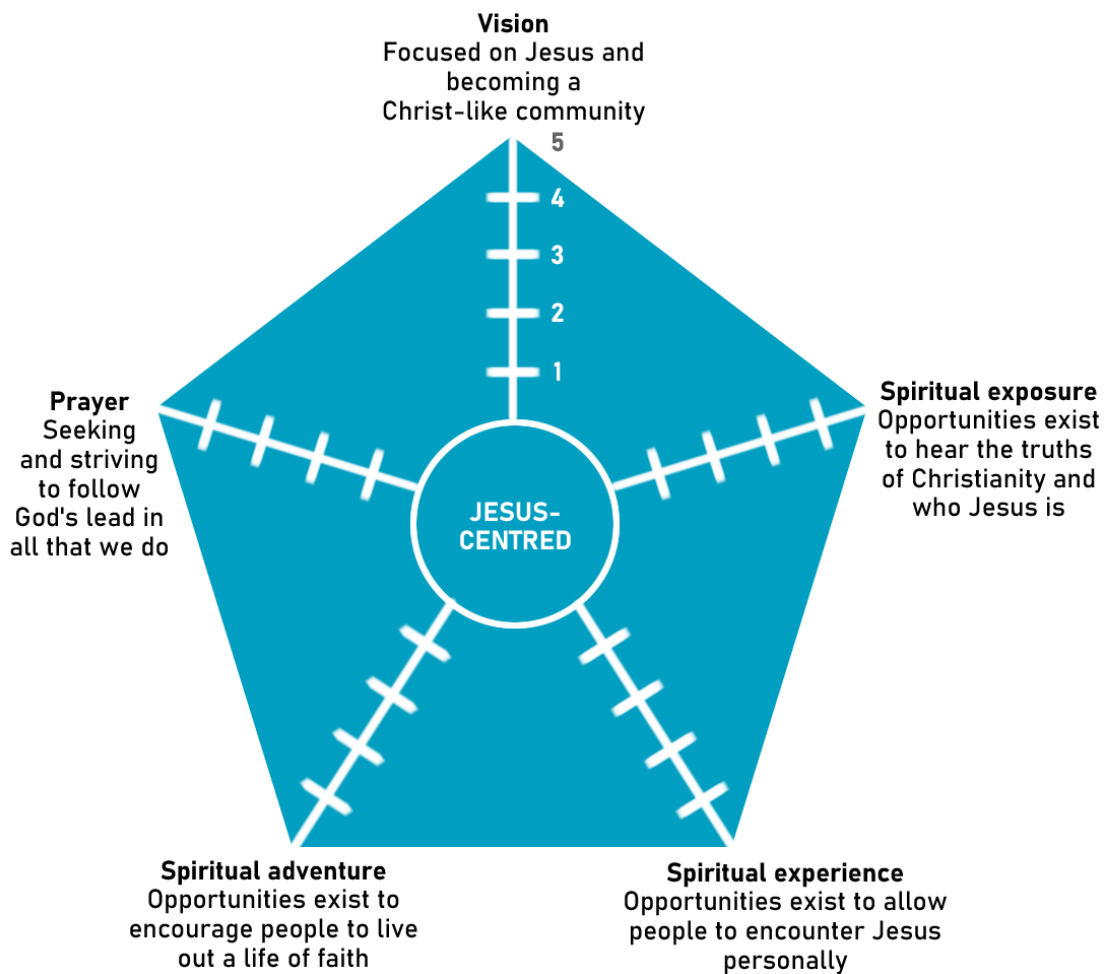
**Vision**
Focused on Jesus and becoming a Christ-like community

5
4
3
2
1

**Spiritual exposure**
Opportunities exist to hear the truths of Christianity and who Jesus is

**Prayer**
Seeking and striving to follow God's lead in all that we do

JESUS-CENTRED

**Spiritual adventure**
Opportunities exist to encourage people to live out a life of faith

**Spiritual experience**
Opportunities exist to allow people to encounter Jesus personally